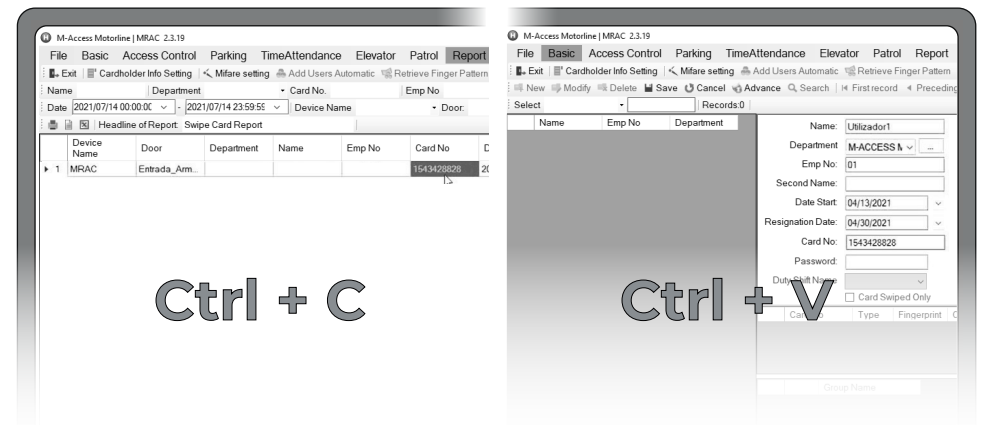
M-Access Motorline | MRAC 2.3.19

File Basic Access Control Parking TimeAttendance Elevator Patrol Report

Exit Cardholder Info Setting Mifare setting Add Users Automatic Retrieve Finger Pattern

Name Department Card No. Emp No

Date 2021/07/14 00:00:0 - 2021/07/14 23:59:59 Device Name Door:

Headline of Report: Swipe Card Report

| | Device Name | Door | Department | Name | Emp No | Card No | D |
|---|---|---|---|---|---|---|---|
| 1 | MRAC | Entrada_Arm... | | | | 1543428828 | 20 |

Ctrl + C

M-Access Motorline | MRAC 2.3.19

File Basic Access Control Parking TimeAttendance Elevator Patrol Report

Exit Cardholder Info Setting Mifare setting Add Users Automatic Retrieve Finger Pattern

New Modify Delete Save Cancel Advance Search First record Preceding

Select Records:0

| Name | Emp No | Department |
|---|---|---|

Name: Utilizador1
Department M-ACCESS N ...
Emp No: 01
Second Name:
Date Start: 04/13/2021
Resignation Date: 04/30/2021
Card No: 1543428828
Password:
Duty Shift Name
Card Swiped Only

Card No Type Fingerprint C

Group Name

Ctrl + V